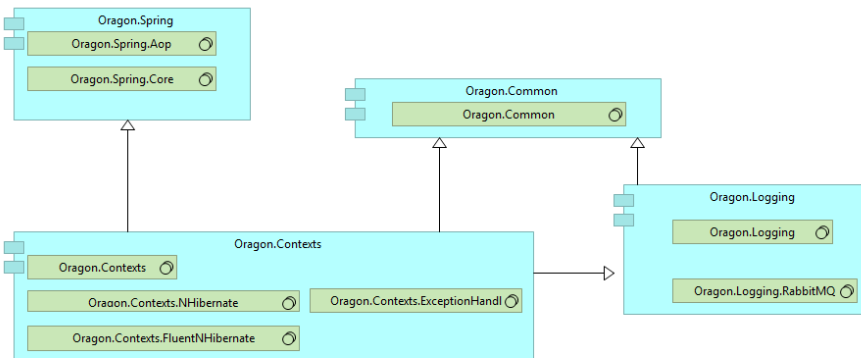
Oragon.Spring

Oragon.Spring.Aop

Oragon.Spring.Core

Oragon.Common

Oragon.Common

Oragon.Logging

Oragon.Logging

Oragon.Logging.RabbitMQ

Oragon.Contexts

Oragon.Contexts

Oragon.Contexts.NHibernate

Oragon.Contexts.ExceptionHandl

Oragon.Contexts.FluentNHibernate